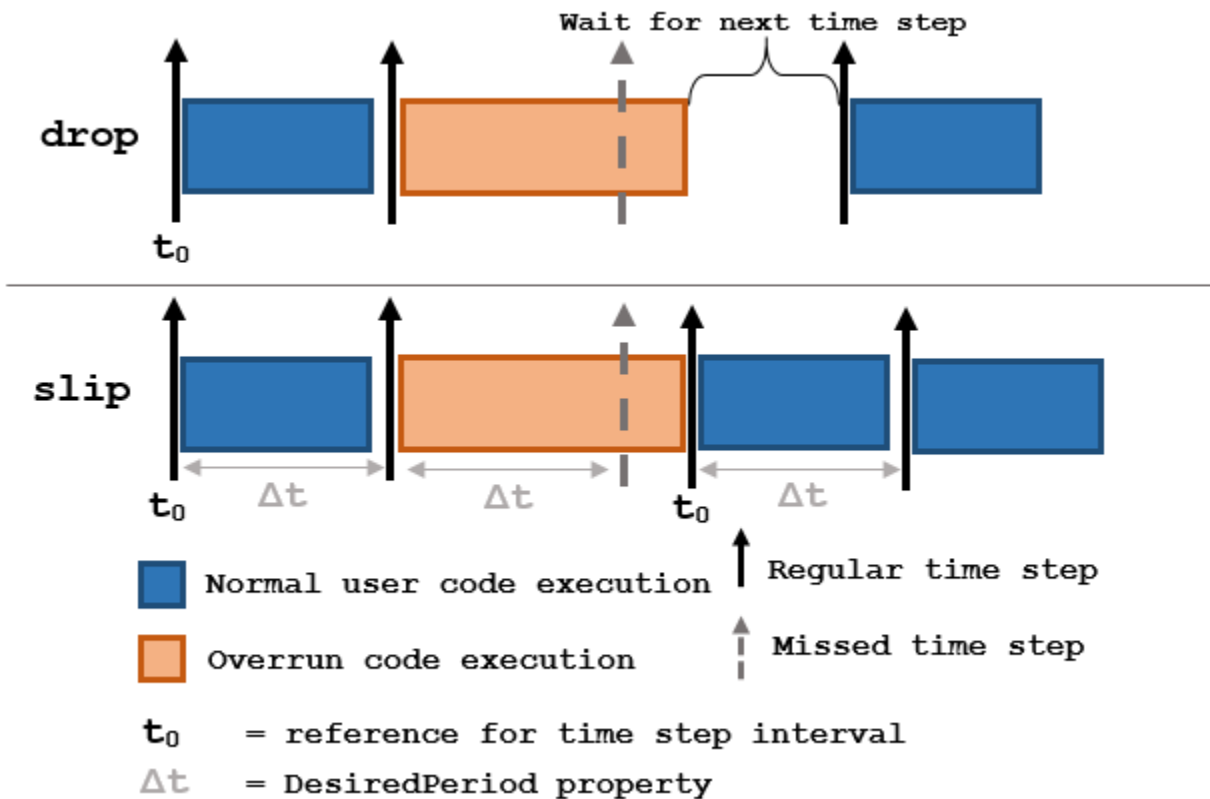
Wait for next time step

drop

$t_0$

slip

$t_0$ $\Delta t$ $\Delta t$ $t_0$ $\Delta t$

Normal user code execution

Overrun code execution

Regular time step

Missed time step

$t_0$ = reference for time step interval

$\Delta t$ = DesiredPeriod property